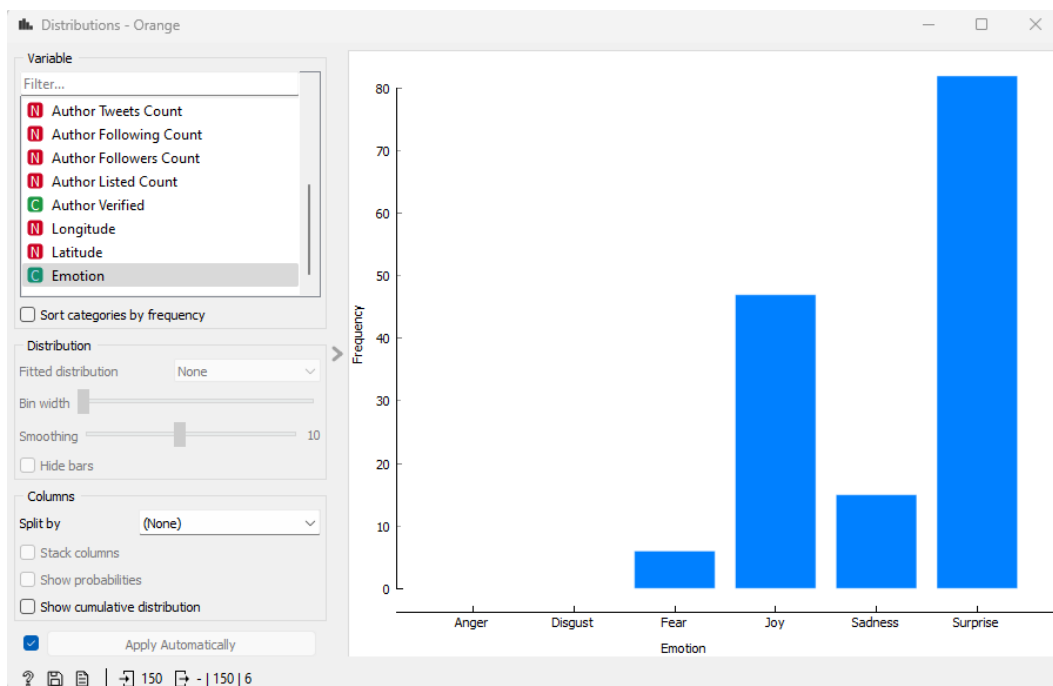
Distributions - Orange

Variable

Filter...

N Author Tweets Count
N Author Following Count
N Author Followers Count
N Author Listed Count
C Author Verified
N Longitude
N Latitude
C Emotion

Sort categories by frequency

Distribution

Fitted distribution None

Bin width

Smoothing 10

Hide bars

Columns

Split by (None)

Stack columns

Show probabilities

Show cumulative distribution

Apply Automatically

150 - | 150 | 6

80
70
60
50
40
30
20
10
0

Frequency

Anger Disgust Fear Joy Sadness Surprise

Emotion